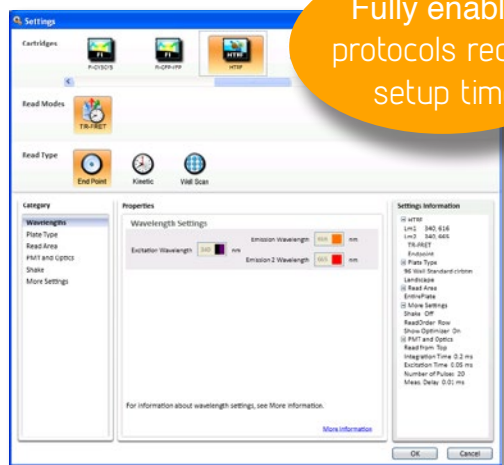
Settings

Fully enab
protocols rec
setup tim

Cartridges
FI
FI-D1501S
FI
FI-CFP-YFP
HTRF
HTRF

Read Modes
TR-FRET

Read Type
End Point
Kinetic
Well Scan

Category
Wavelengths
Plate Type
Read Area
PMT and Optics
Shake
More Settings

Properties
Wavelength Settings
Excitation Wavelength 340 nm
Emission Wavelength 616 nm
Emission 2 Wavelength 665 nm

For information about wavelength settings, see More information.
More information

Settings Information
HTRF
Lm1 340, 616
Lm2 340, 665
TR-FRET
Endpoint
Plate Type
96 Well Standard clrbtm
Landscape
Read Area
EntirePlate
More Settings
Shake Off
ReadOrder Row
Show Optimizer On
PMT and Optics
Read from Top
Integration Time 0.2 ms
Excitation Time 0.05 ms
Number of Pulses 20
Meas. Delay 0.01 ms

OK
Cancel